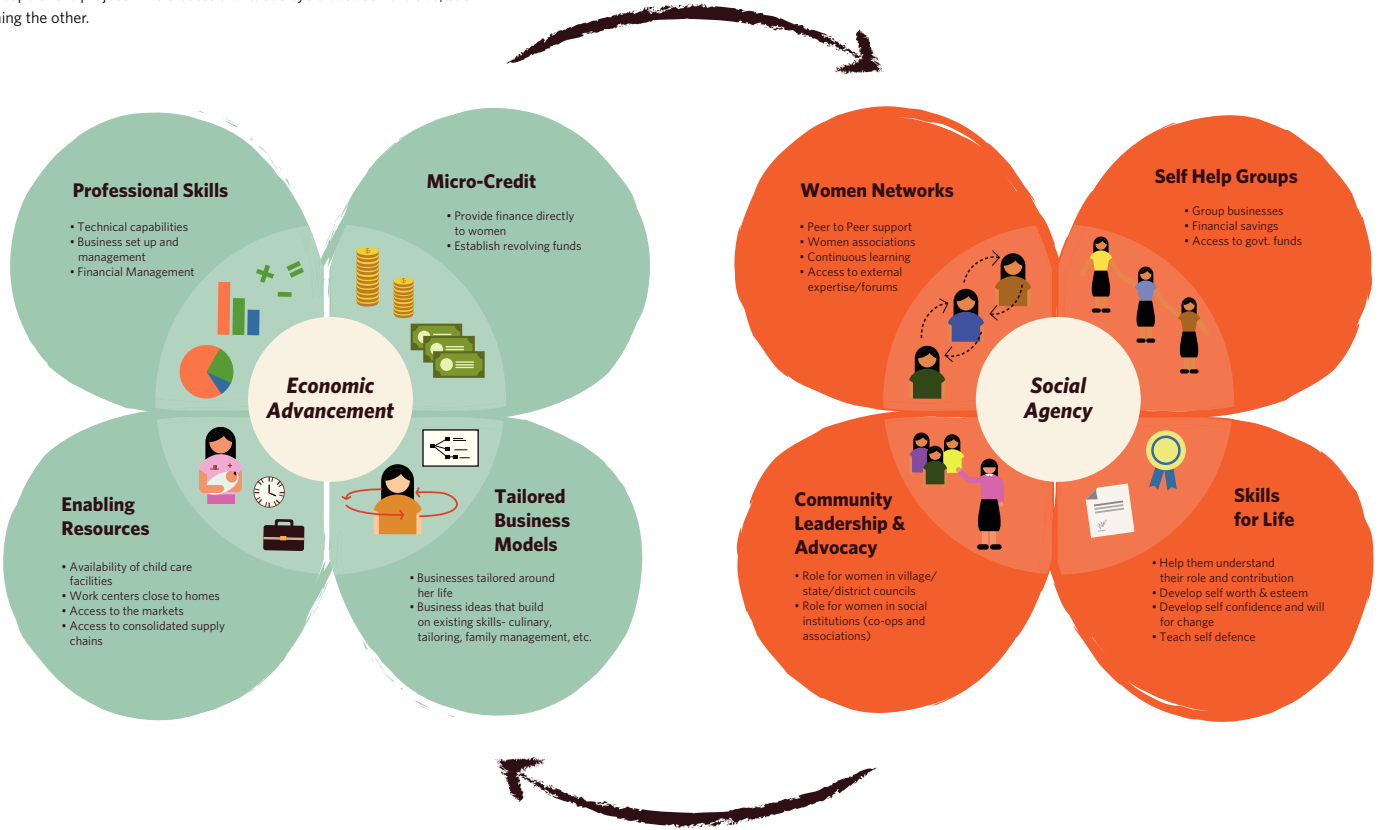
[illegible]
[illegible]ing the other.

Professional Skills
• Technical capabilities
• Business set up and management
• Financial Management

Micro-Credit
• Provide finance directly to women
• Establish revolving funds

Economic Advancement

Enabling Resources
• Availability of child care facilities
• Work centers close to homes
• Access to the markets
• Access to consolidated supply chains

Tailored Business Models
• Businesses tailored around her life
• Business ideas that build on existing skills- culinary, tailoring, family management, etc.

Women Networks
• Peer to Peer support
• Women associations
• Continuous learning
• Access to external expertise/forums

Self Help Groups
• Group businesses
• Financial savings
• Access to govt. funds

Social Agency

Community Leadership & Advocacy
• Role for women in village/ state/district councils
• Role for women in social institutions (co-ops and associations)

Skills for Life
• Help them understand their role and contribution
• Develop self worth & esteem
• Develop self confidence and will for change
• Teach self defence